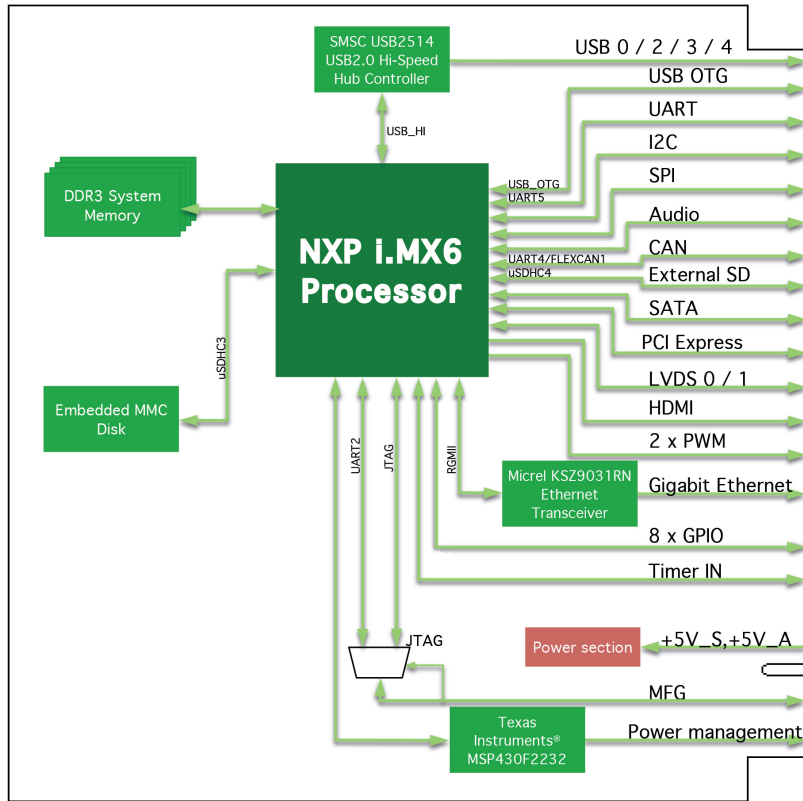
SMSC USB2514
USB2.0 Hi-Speed
Hub Controller

USB 0 / 2 / 3 / 4
USB OTG
UART
I2C
SPI
Audio
CAN
External SD
SATA
PCI Express
LVDS 0 / 1
HDMI
2 x PWM
Gigabit Ethernet
8 x GPIO
Timer IN

USB_HI

DDR3 System
Memory

NXP i.MX6
Processor

USB_OTG
UART5
UART4/FLEXCAN1
uSDHC4

uSDHC3

Embedded MMC
Disk

UART2
JTAG
RGMII

Micrel KSZ9031RN
Ethernet
Transceiver

JTAG

Power section
+5V_S,+5V_A

MFG

Texas
Instruments®
MSP430F2232

Power management